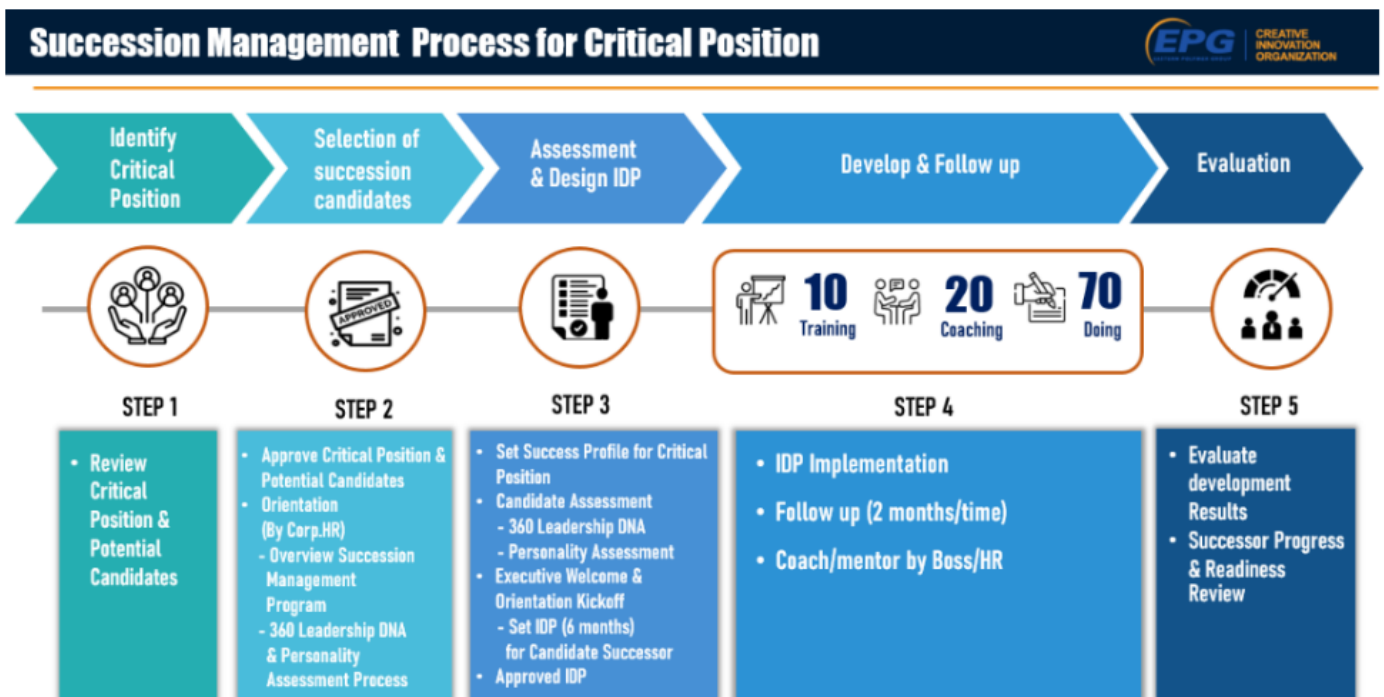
Succession Management Process for Critical Position

EPG CREATIVE INNOVATION ORGANIZATION

Identify Critical Position

Selection of succession candidates

Assessment & Design IDP

Develop & Follow up

Evaluation

APPROVED

10 Training

20 Coaching

70 Doing

STEP 1

STEP 2

STEP 3

STEP 4

STEP 5

• Review Critical Position & Potential Candidates

• Approve Critical Position & Potential Candidates
• Orientation (By Corp.HR)
- Overview Succession Management Program
- 360 Leadership DNA & Personality Assessment Process

• Set Success Profile for Critical Position
• Candidate Assessment
- 360 Leadership DNA
- Personality Assessment
• Executive Welcome & Orientation Kickoff
- Set IDP (6 months) for Candidate Successor
• Approved IDP

• IDP Implementation
• Follow up (2 months/time)
• Coach/mentor by Boss/HR

• Evaluate development Results
• Successor Progress & Readiness Review